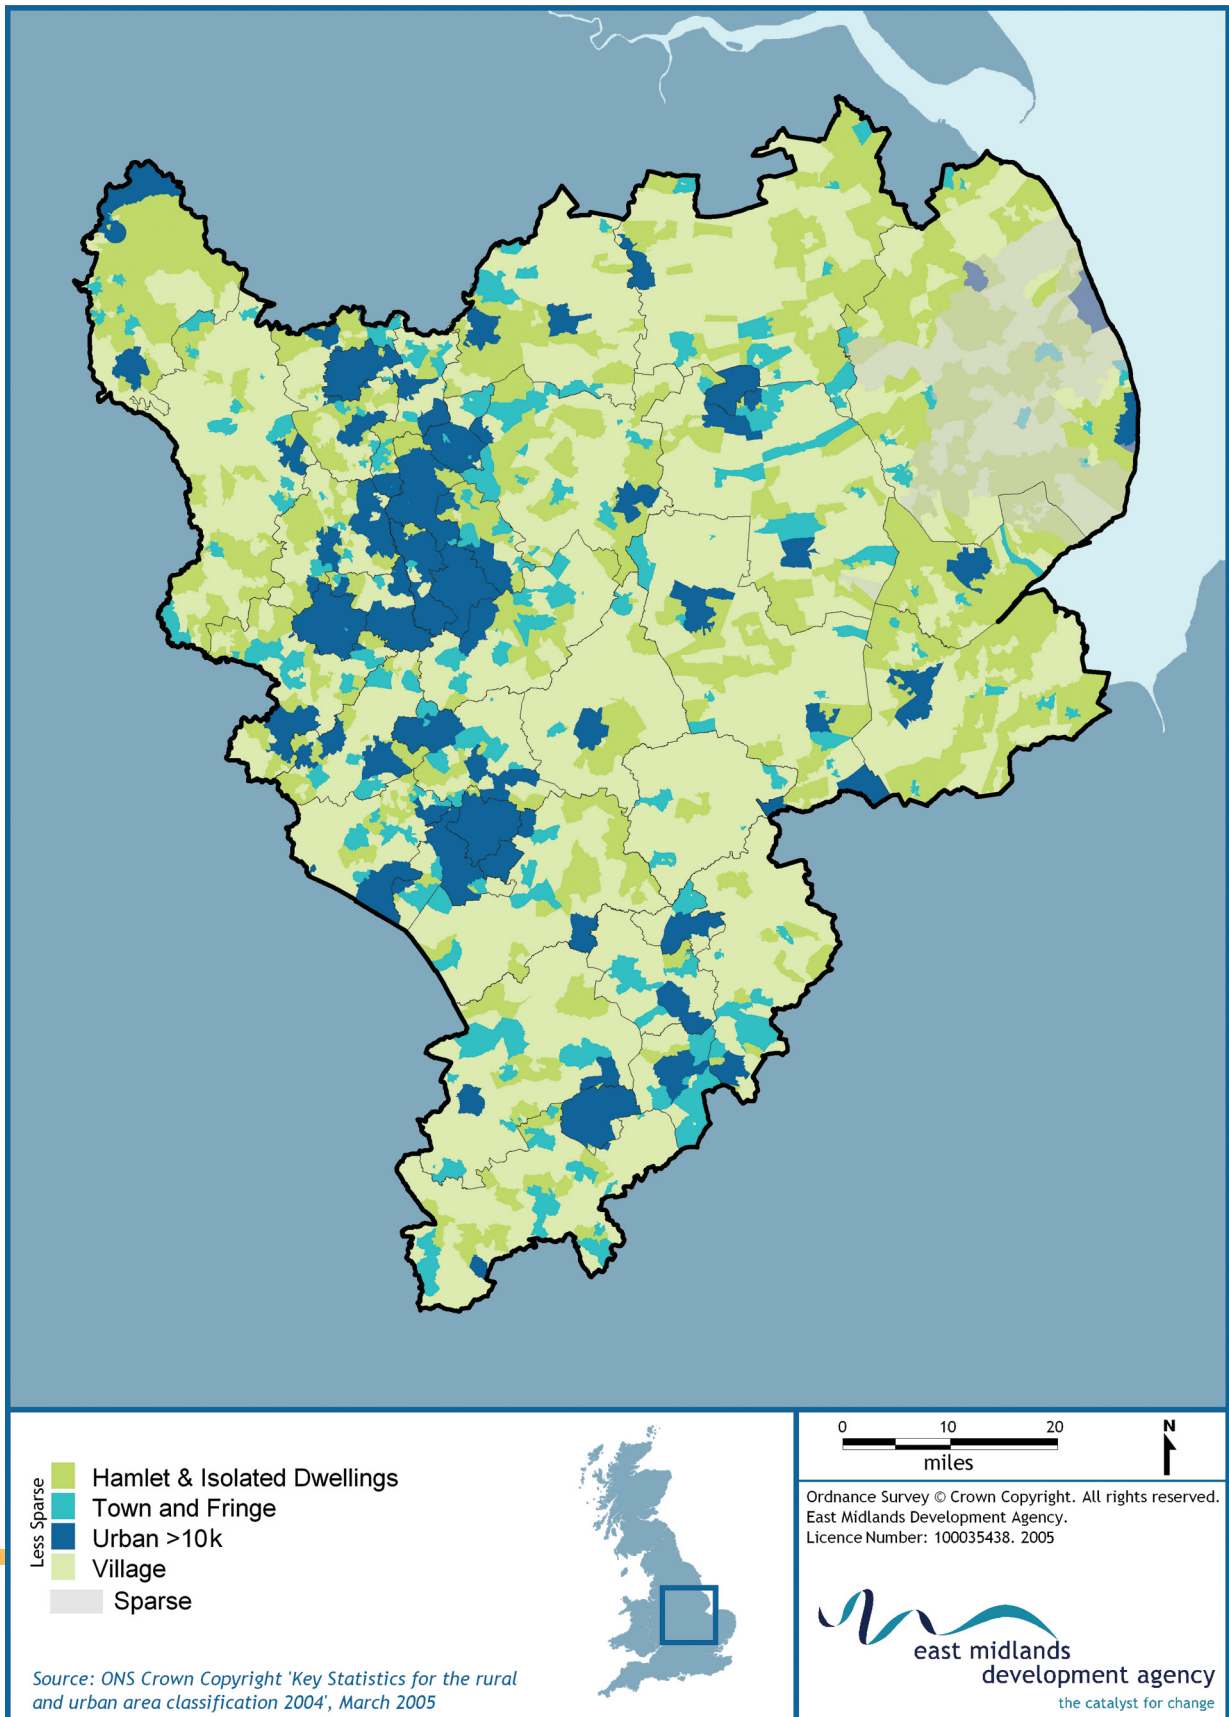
Less Sparse
Hamlet & Isolated Dwellings
Town and Fringe
Urban >10k
Village
Sparse

Source: ONS Crown Copyright 'Key Statistics for the rural and urban area classification 2004', March 2005

0 10 20
miles
N

Ordnance Survey © Crown Copyright. All rights reserved. East Midlands Development Agency. Licence Number: 100035438. 2005

east midlands development agency
the catalyst for change